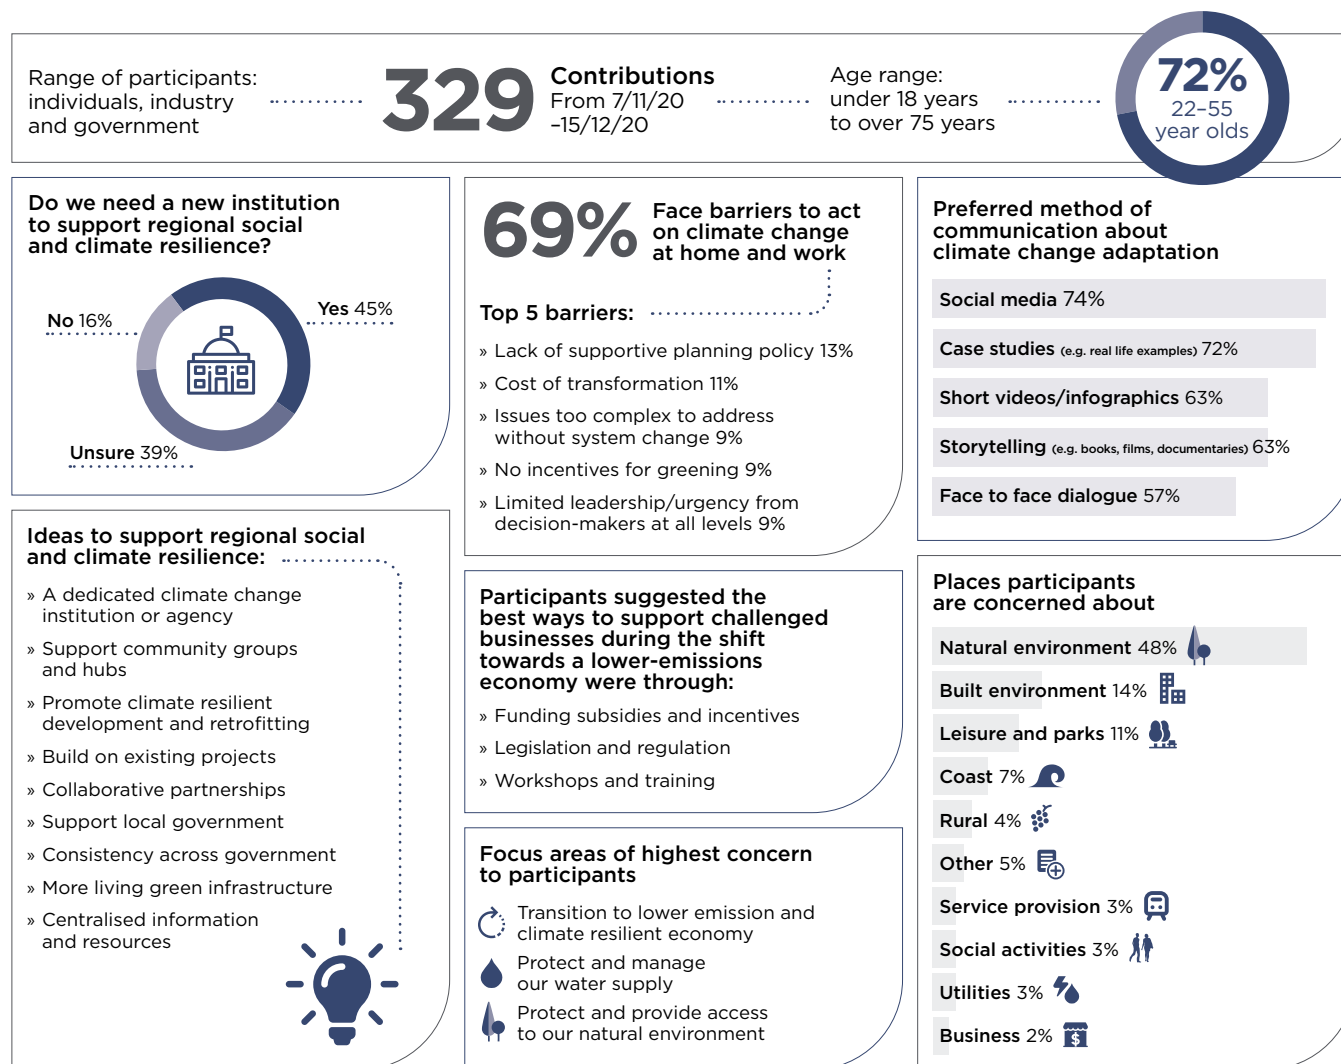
Range of participants: individuals, industry and government

329 Contributions From 7/11/20 –15/12/20

Age range: under 18 years to over 75 years

72% 22–55 year olds

Do we need a new institution to support regional social and climate resilience?

No 16%

Yes 45%

Unsure 39%

69% Face barriers to act on climate change at home and work

Top 5 barriers:

» Lack of supportive planning policy 13%

» Cost of transformation 11%

» Issues too complex to address without system change 9%

» No incentives for greening 9%

» Limited leadership/urgency from decision-makers at all levels 9%

Preferred method of communication about climate change adaptation

Social media 74%

Case studies (e.g. real life examples) 72%

Short videos/infographics 63%

Storytelling (e.g. books, films, documentaries) 63%

Face to face dialogue 57%

Ideas to support regional social and climate resilience:

» A dedicated climate change institution or agency

» Support community groups and hubs

» Promote climate resilient development and retrofitting

» Build on existing projects

» Collaborative partnerships

» Support local government

» Consistency across government

» More living green infrastructure

» Centralised information and resources

Participants suggested the best ways to support challenged businesses during the shift towards a lower-emissions economy were through:

» Funding subsidies and incentives

» Legislation and regulation

» Workshops and training

Focus areas of highest concern to participants

Transition to lower emission and climate resilient economy

Protect and manage our water supply

Protect and provide access to our natural environment

Places participants are concerned about

Natural environment 48%

Built environment 14%

Leisure and parks 11%

Coast 7%

Rural 4%

Other 5%

Service provision 3%

Social activities 3%

Utilities 3%

Business 2%